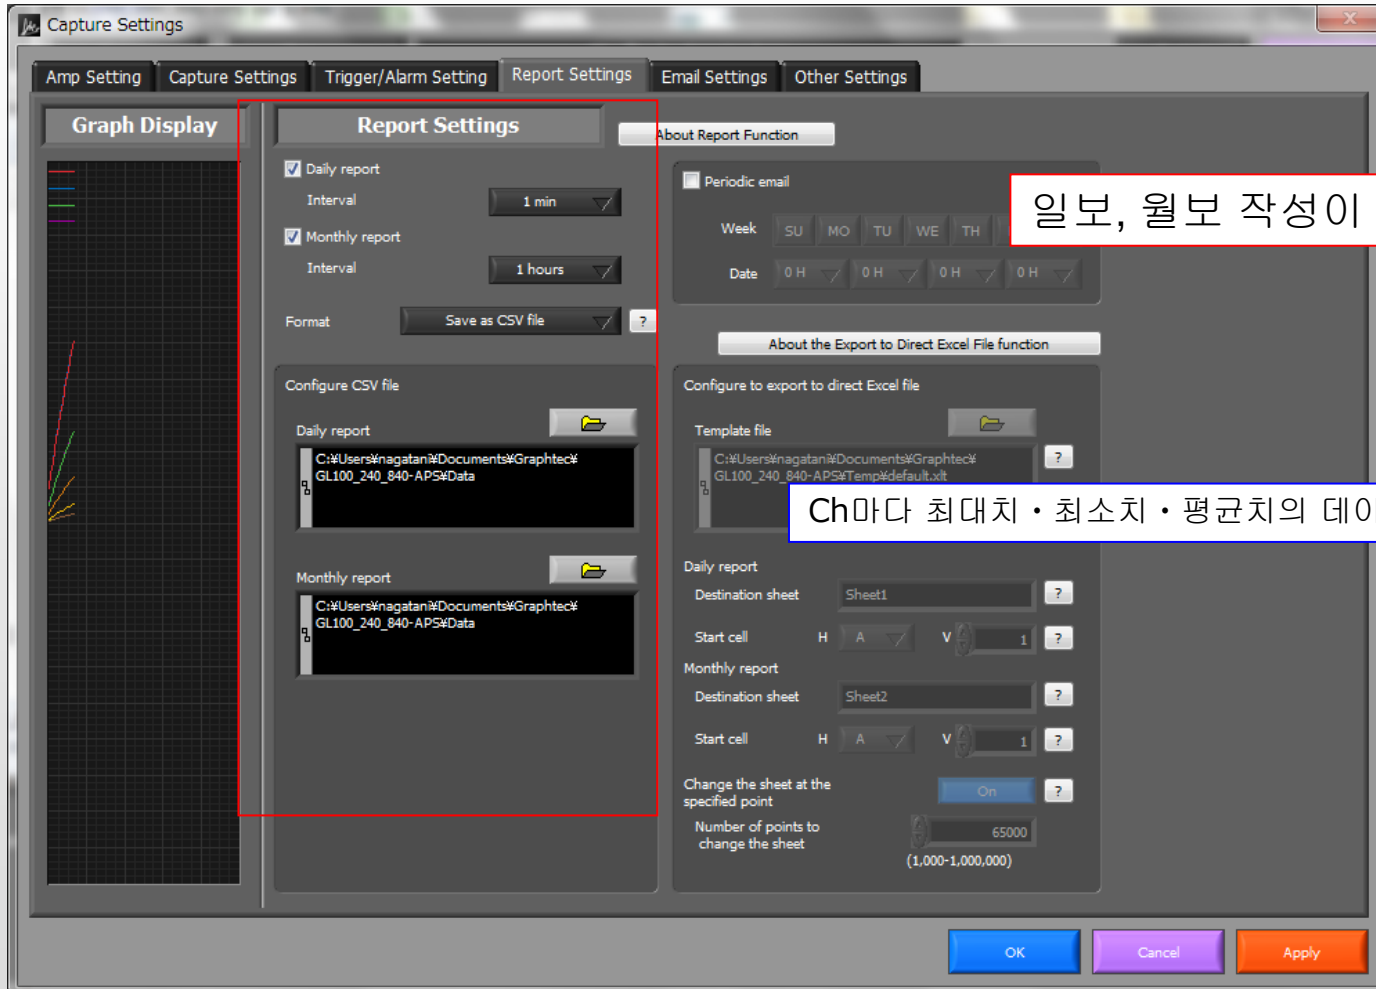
Capture Settings

Amp Setting | Capture Settings | Trigger/Alarm Setting | Report Settings | Email Settings | Other Settings

Graph Display

Report Settings

About Report Function

Daily report

Interval 1 min

Monthly report

Interval 1 hours

Format Save as CSV file ?

Periodic email

일보, 월보 작성이

Week SU MO TU WE TH

Date 0 H 0 H 0 H 0 H

About the Export to Direct Excel File function

Configure CSV file

Daily report

C:¥Users¥nagatani¥Documents¥Graphtec¥GL100_240_840-APS¥Data

Monthly report

C:¥Users¥nagatani¥Documents¥Graphtec¥GL100_240_840-APS¥Data

Configure to export to direct Excel file

Template file

C:¥Users¥nagatani¥Documents¥Graphtec¥GL100_240_840-APS¥Temp¥default.xlt ?

Ch마다 최대치・최소치・평균치의 데이

Daily report

Destination sheet Sheet1 ?

Start cell H A V 1 ?

Monthly report

Destination sheet Sheet2 ?

Start cell H A V 1 ?

Change the sheet at the specified point On ?

Number of points to change the sheet 65000

(1,000-1,000,000)

OK Cancel Apply